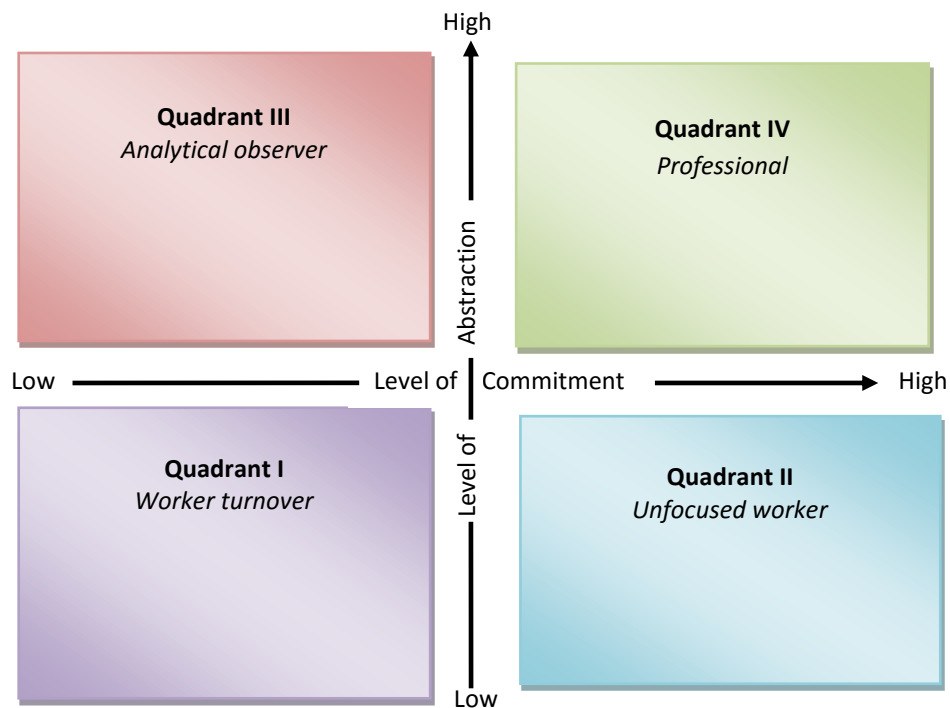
High

**Quadrant III**
*Analytical observer*

**Quadrant IV**
*Professional*

Abstraction

Low Level of Commitment High

Level of

**Quadrant I**
*Worker turnover*

**Quadrant II**
*Unfocused worker*

Low